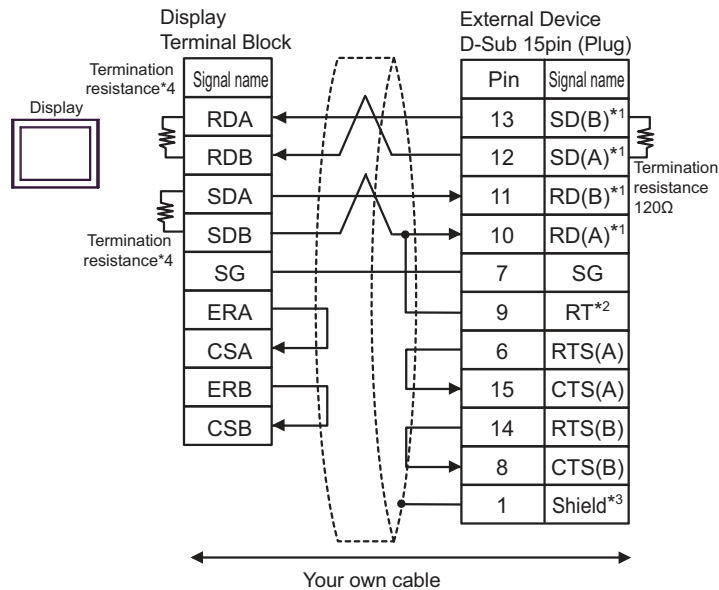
Display
Terminal Block

External Device
D-Sub 15pin (Plug)

Termination resistance*4

Display

| Signal name |
|---|
| RDA |
| RDB |
| SDA |
| SDB |
| SG |
| ERA |
| CSA |
| ERB |
| CSB |

Termination resistance*4

| Pin | Signal name |
|---|---|
| 13 | SD(B)$^{*1}$ |
| 12 | SD(A)$^{*1}$ |
| 11 | RD(B)$^{*1}$ |
| 10 | RD(A)$^{*1}$ |
| 7 | SG |
| 9 | RT$^{*2}$ |
| 6 | RTS(A) |
| 15 | CTS(A) |
| 14 | RTS(B) |
| 8 | CTS(B) |
| 1 | Shield$^{*3}$ |

Termination resistance 120Ω

Your own cable